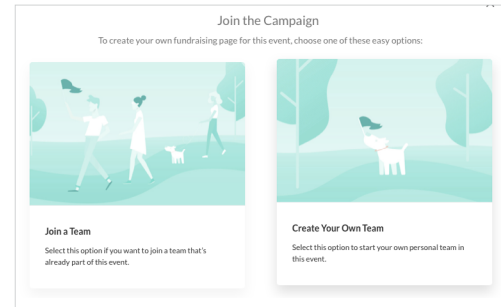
Join the Campaign

To create your own fundraising page for this event, choose one of these easy options:

Join a Team

Select this option if you want to join a team that's already part of this event.

Create Your Own Team

Select this option to start your own personal team in this event.